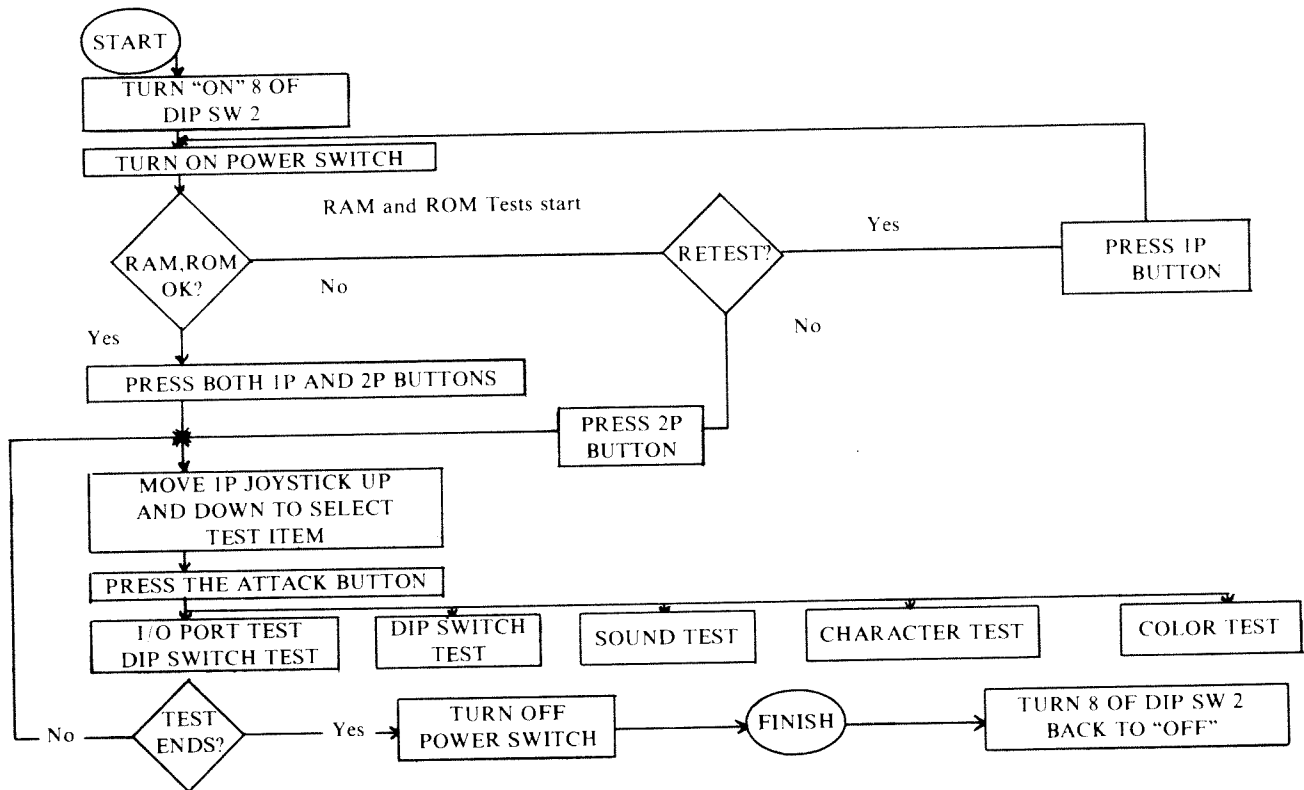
START

TURN "ON" 8 OF DIP SW 2

TURN ON POWER SWITCH

RAM and ROM Tests start

RAM,ROM OK?

No

RETEST?

Yes

PRESS 1P BUTTON

No

Yes

PRESS BOTH 1P AND 2P BUTTONS

PRESS 2P BUTTON

MOVE 1P JOYSTICK UP AND DOWN TO SELECT TEST ITEM

PRESS THE ATTACK BUTTON

I/O PORT TEST DIP SWITCH TEST

DIP SWITCH TEST

SOUND TEST

CHARACTER TEST

COLOR TEST

No

TEST ENDS?

Yes

TURN OFF POWER SWITCH

FINISH

TURN 8 OF DIP SW 2 BACK TO "OFF"